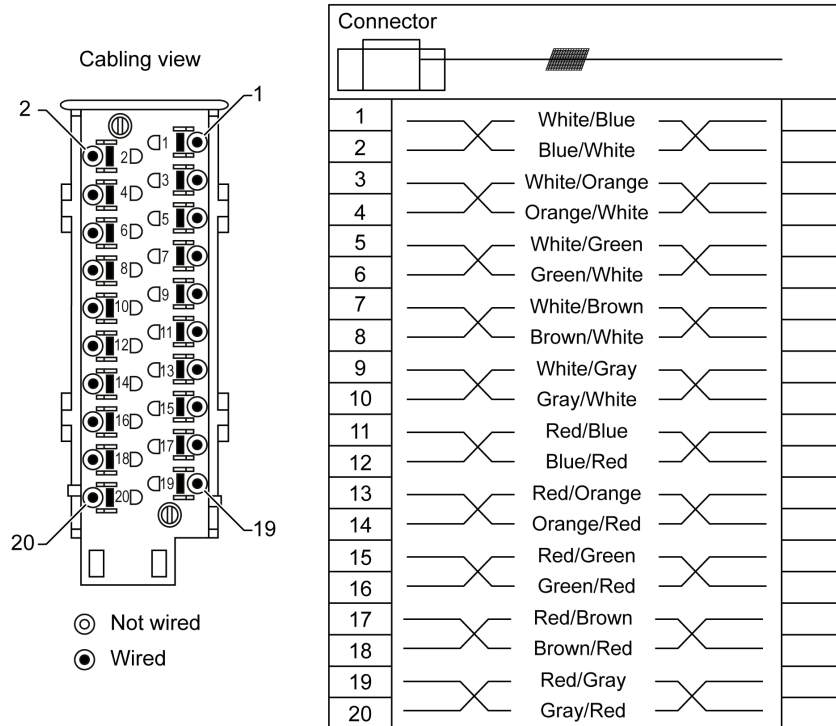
Cabling view

2

1

2

1

4

3

6

5

8

7

10

9

12

11

14

13

16

15

18

17

20

19

20

19

◎ Not wired

◉ Wired

Connector

| 1 | White/Blue |
|---|---|
| 2 | Blue/White |
| 3 | White/Orange |
| 4 | Orange/White |
| 5 | White/Green |
| 6 | Green/White |
| 7 | White/Brown |
| 8 | Brown/White |
| 9 | White/Gray |
| 10 | Gray/White |
| 11 | Red/Blue |
| 12 | Blue/Red |
| 13 | Red/Orange |
| 14 | Orange/Red |
| 15 | Red/Green |
| 16 | Green/Red |
| 17 | Red/Brown |
| 18 | Brown/Red |
| 19 | Red/Gray |
| 20 | Gray/Red |